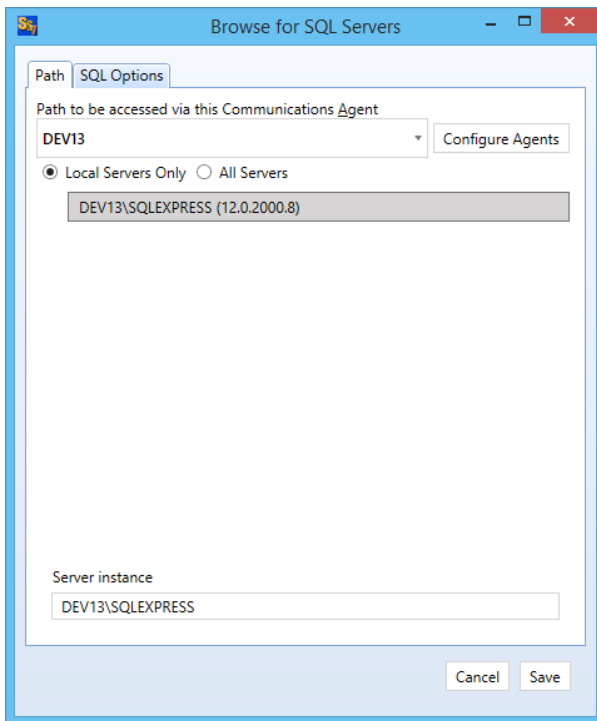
Browse for SQL Servers

Path SQL Options

Path to be accessed via this Communications Agent

DEV13

Configure Agents

Local Servers Only All Servers

DEV13\SQLEXPRESS (12.0.2000.8)

Server instance

DEV13\SQLEXPRESS

Cancel Save